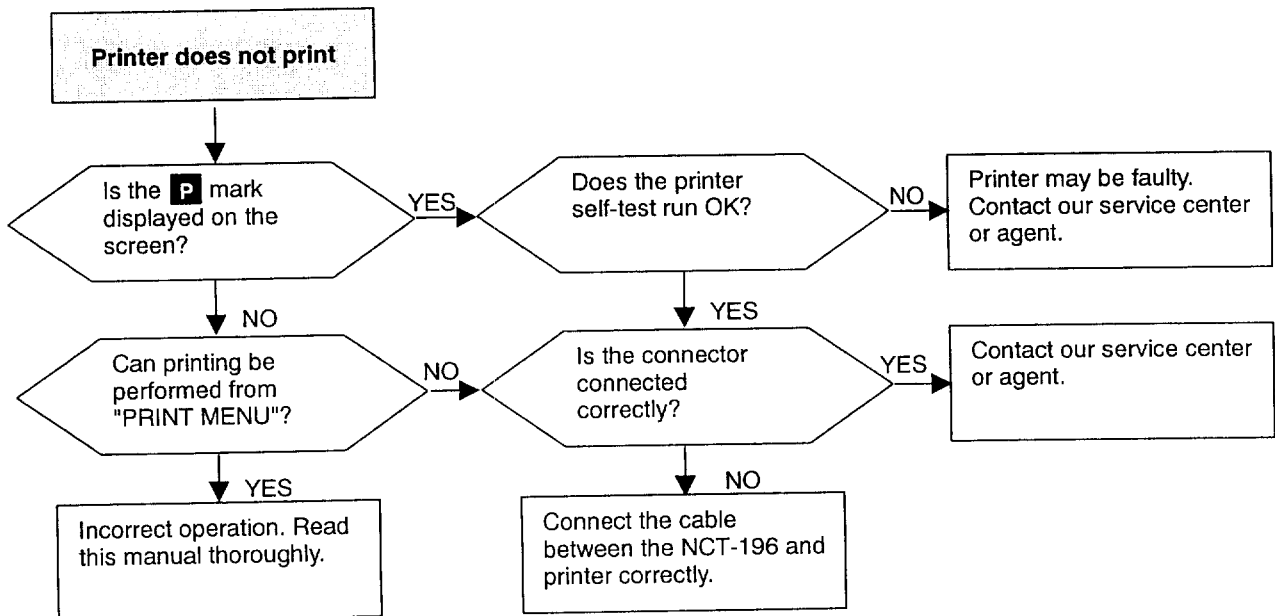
Printer does not print

Is the P mark displayed on the screen?

YES

Does the printer self-test run OK?

NO

Printer may be faulty. Contact our service center or agent.

NO

YES

Can printing be performed from "PRINT MENU"?

NO

Is the connector connected correctly?

YES

Contact our service center or agent.

YES

NO

Incorrect operation. Read this manual thoroughly.

Connect the cable between the NCT-196 and printer correctly.